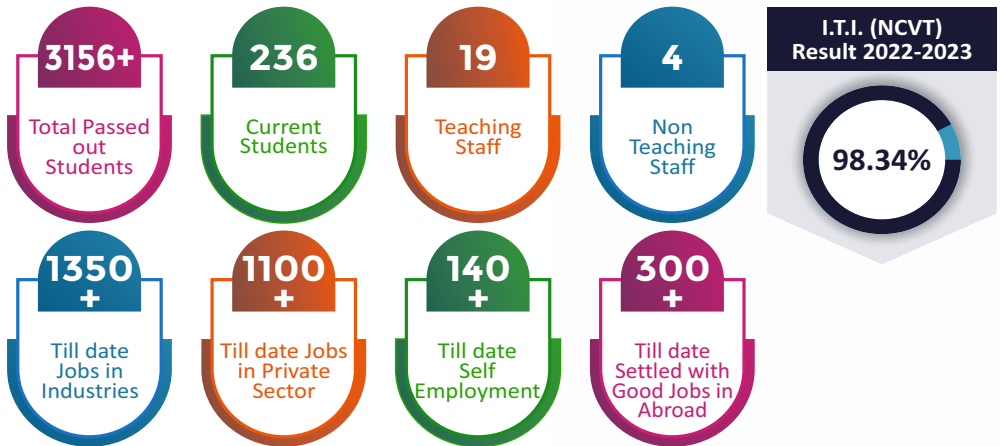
3156+

Total Passed out Students

236

Current Students

19

Teaching Staff

4

Non Teaching Staff

I.T.I. (NCVT) Result 2022-2023

98.34%

1350 +

Till date Jobs in Industries

1100 +

Till date Jobs in Private Sector

140 +

Till date Self Employment

300 +

Till date Settled with Good Jobs in Abroad